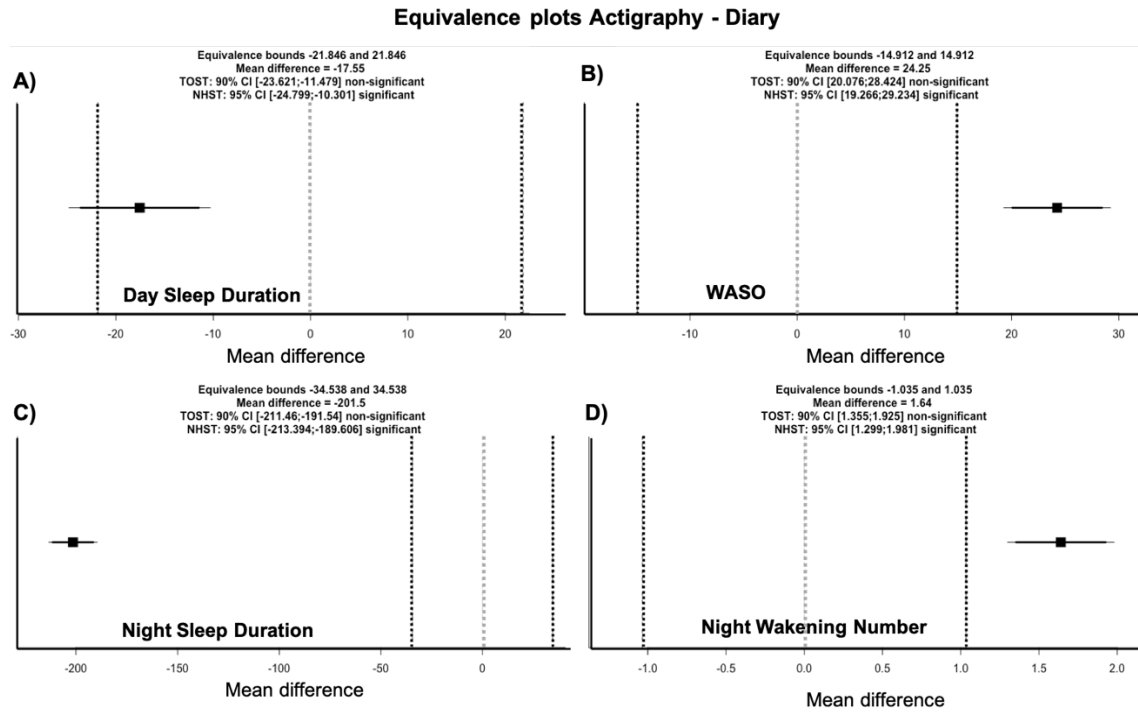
Equivalence plots Actigraphy - Diary

A)

Equivalence bounds -21.846 and 21.846
Mean difference = -17.55
TOST: 90% CI [-23.621;-11.479] non-significant
NHST: 95% CI [-24.799;-10.301] significant

Day Sleep Duration

-30 -20 -10 0 10 20

Mean difference

B)

Equivalence bounds -14.912 and 14.912
Mean difference = 24.25
TOST: 90% CI [20.076;28.424] non-significant
NHST: 95% CI [19.266;29.234] significant

WASO

-10 0 10 20 30

Mean difference

C)

Equivalence bounds -34.538 and 34.538
Mean difference = -201.5
TOST: 90% CI [-211.46;-191.54] non-significant
NHST: 95% CI [-213.394;-189.606] significant

Night Sleep Duration

-200 -150 -100 -50 0

Mean difference

D)

Equivalence bounds -1.035 and 1.035
Mean difference = 1.64
TOST: 90% CI [1.355;1.925] non-significant
NHST: 95% CI [1.299;1.981] significant

Night Wakening Number

-1.0 -0.5 0.0 0.5 1.0 1.5 2.0

Mean difference